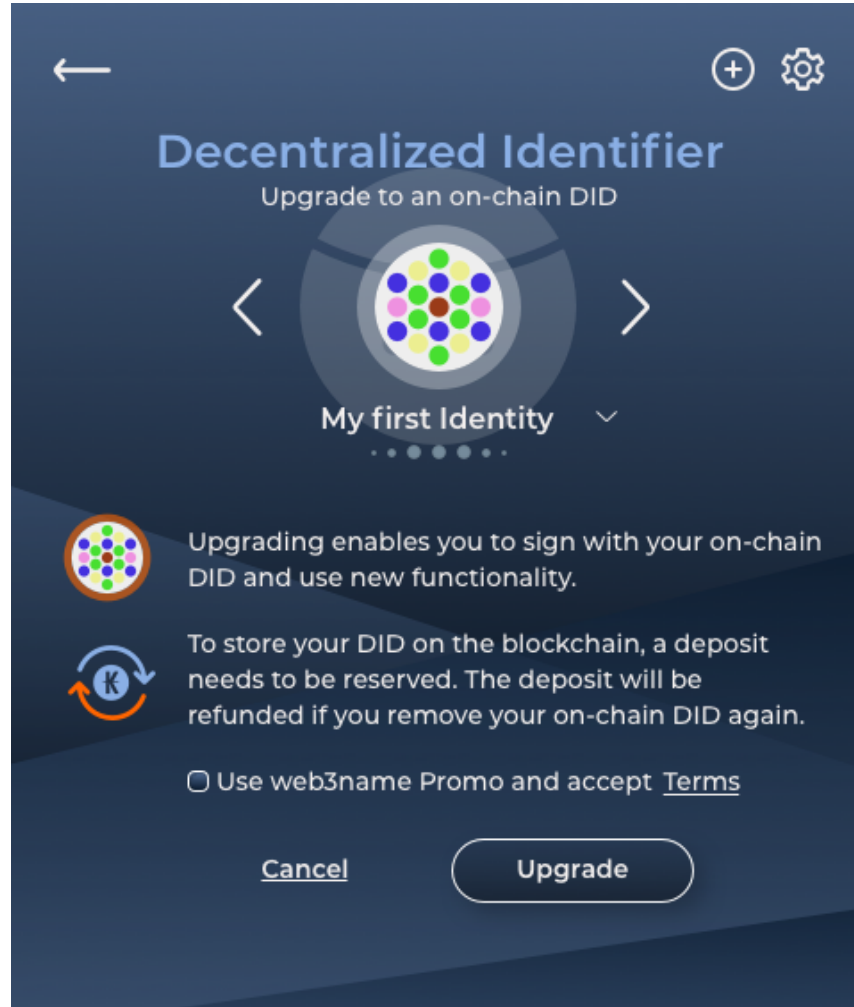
Decentralized Identifier

Upgrade to an on-chain DID

My first Identity

Upgrading enables you to sign with your on-chain DID and use new functionality.

To store your DID on the blockchain, a deposit needs to be reserved. The deposit will be refunded if you remove your on-chain DID again.

Use web3name Promo and accept Terms

Cancel

Upgrade